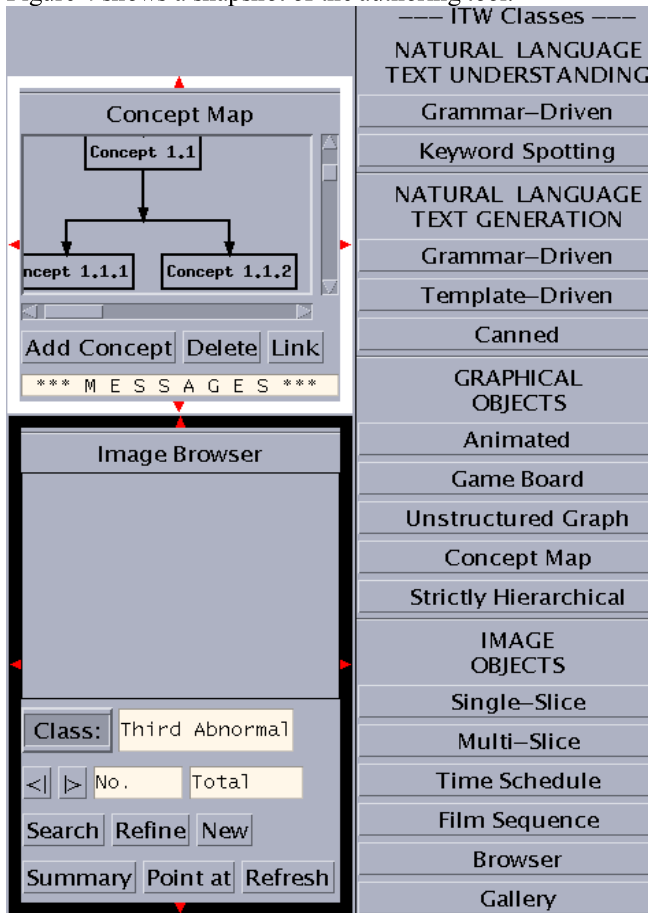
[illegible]

Concept Map

Concept 1.1

ncept 1.1.1

Concept 1.1.2

Add Concept Delete Link

*** M E S S A G E S ***

Image Browser

Class: Third Abnormal

<| |> No. Total

Search Refine New

Summary Point at Refresh

--- ITW Classes ---

NATURAL LANGUAGE TEXT UNDERSTANDING

Grammar–Driven

Keyword Spotting

NATURAL LANGUAGE TEXT GENERATION

Grammar–Driven

Template–Driven

Canned

GRAPHICAL OBJECTS

Animated

Game Board

Unstructured Graph

Concept Map

Strictly Hierarchical

IMAGE OBJECTS

Single–Slice

Multi–Slice

Time Schedule

Film Sequence

Browser

Gallery